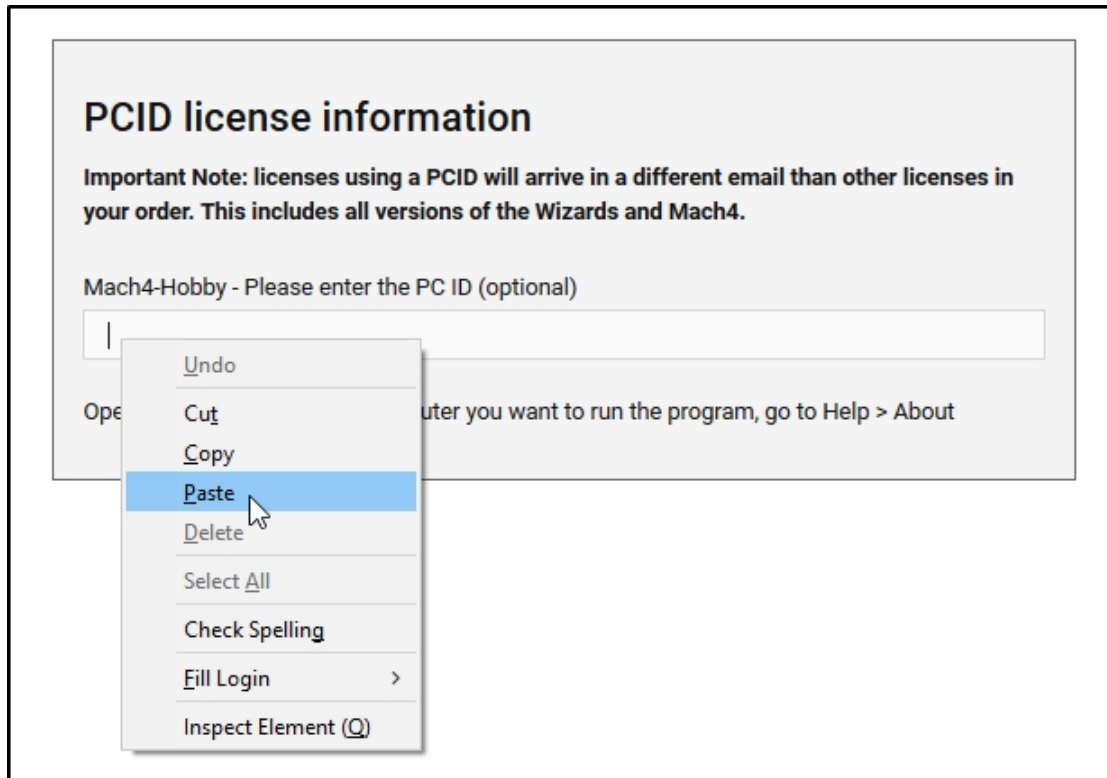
PCID license information

Important Note: licenses using a PCID will arrive in a different email than other licenses in your order. This includes all versions of the Wizards and Mach4.

Mach4-Hobby - Please enter the PC ID (optional)

Ope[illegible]uter you want to run the program, go to Help > About

Undo
Cut
Copy
Paste
Delete
Select All
Check Spelling
Fill Login >
Inspect Element (Q)